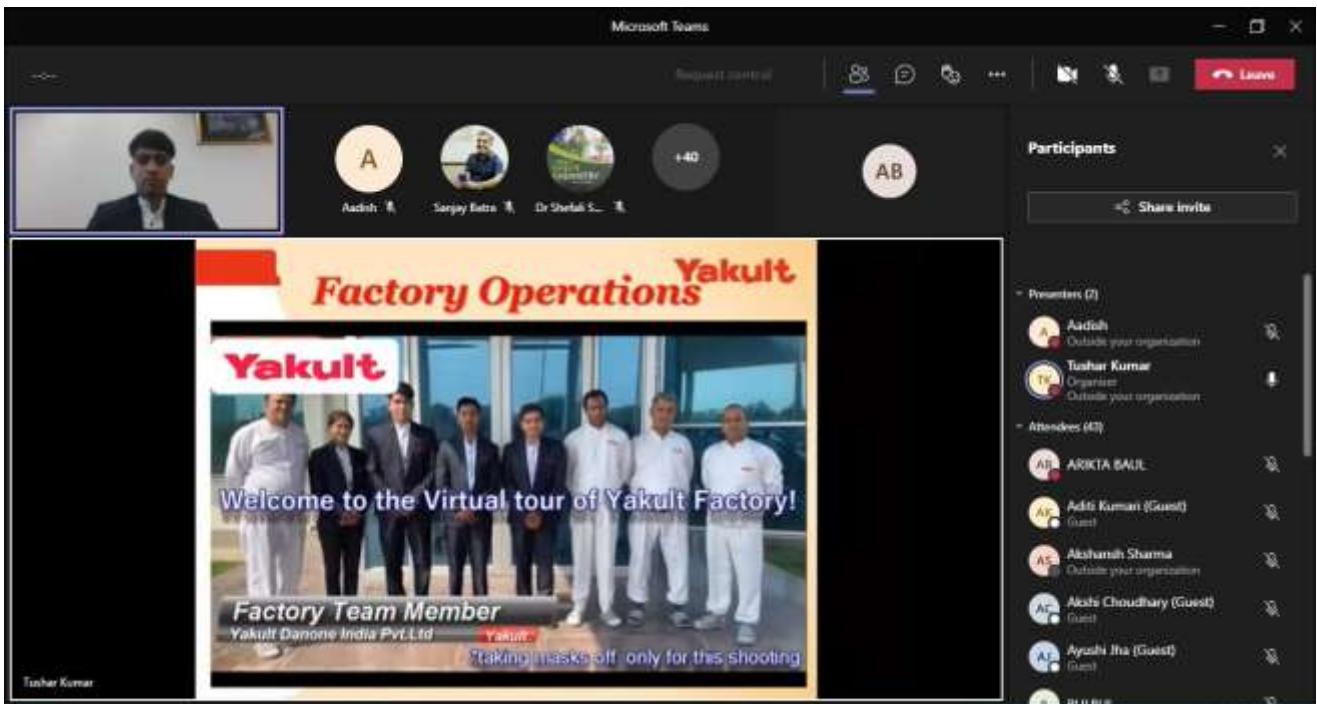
Microsoft Teams

Request control

Leave

A

Aadish

Sanjay Batra

Dr Shefali S...

+40

AB

Participants

Share invite

Presenters (2)

A

Aadish

Outside your organization

TK

Tushar Kumar

Organizer

Outside your organization

Attendees (43)

AB

ARIKTA BAUL

AK

Aditi Kumari (Guest)

Guest

AS

Akshansh Sharma

Outside your organization

AC

Akshi Choudhary (Guest)

Guest

AJ

Ayushi Jha (Guest)

Guest

Factory Operations

Yakult

Yakult

Welcome to the Virtual tour of Yakult Factory!

Factory Team Member

Yakult Danone India Pvt.Ltd

Yakult

*taking masks off only for this shooting

Tushar Kumar